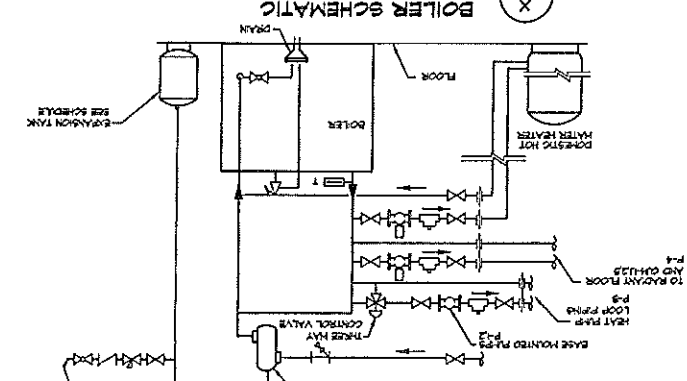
X
BOILER SCHEMATIC
DRAIN
FLOOR
BOILER
EXPANSION TANK SEE SCHEDULE
DOMESTIC HOT WATER HEATER
TO RADIANT FLOOR AND CUH-1,2,3 P-4
HEAT PUMP LOOP PIPING P-3
BASE MOUNTED PUMPS P-1,2
THREE WAY CONTROL VALVE
T